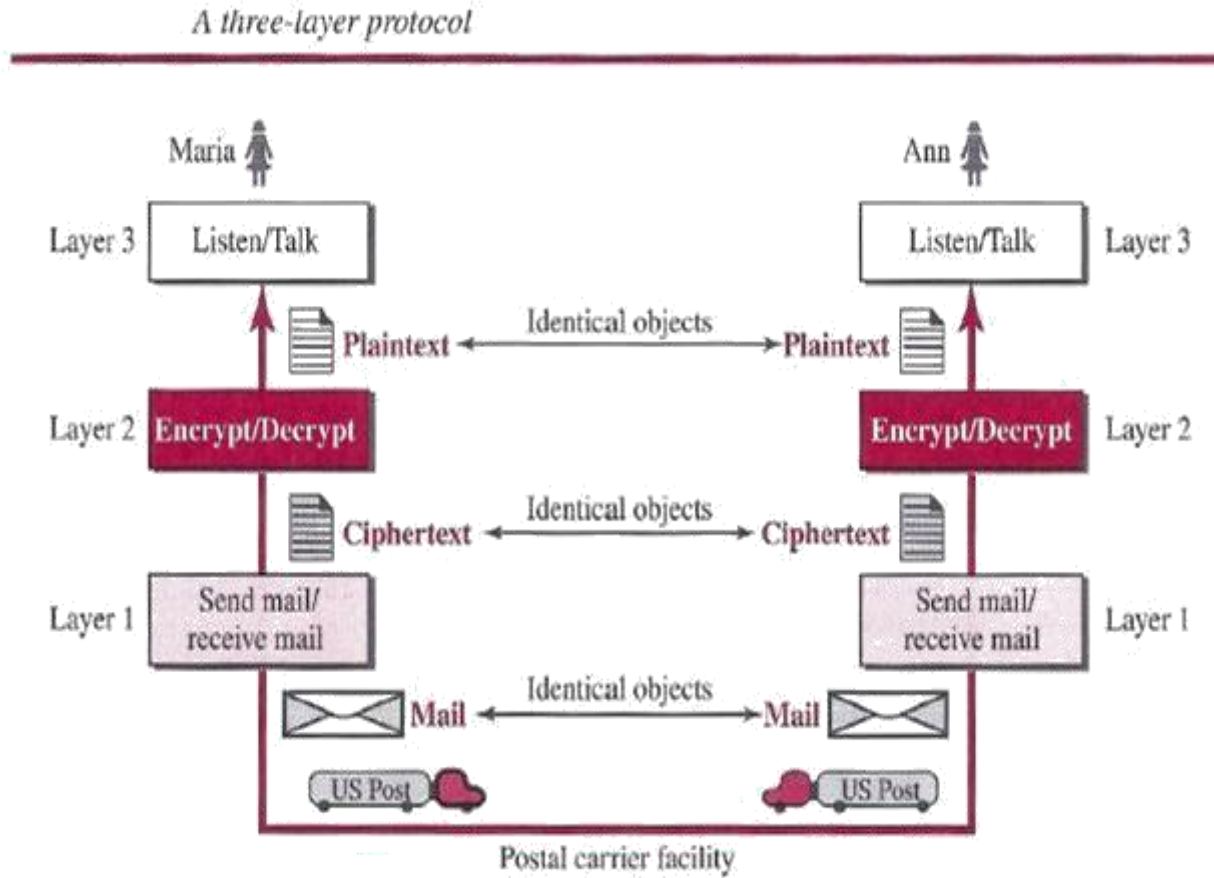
A three-layer protocol

Maria

Ann

Layer 3

Listen/Talk

Listen/Talk

Layer 3

Plaintext

Identical objects

Plaintext

Layer 2

Encrypt/Decrypt

Encrypt/Decrypt

Layer 2

Ciphertext

Identical objects

Ciphertext

Layer 1

Send mail/ receive mail

Send mail/ receive mail

Layer 1

Mail

Identical objects

Mail

US Post

US Post

Postal carrier facility